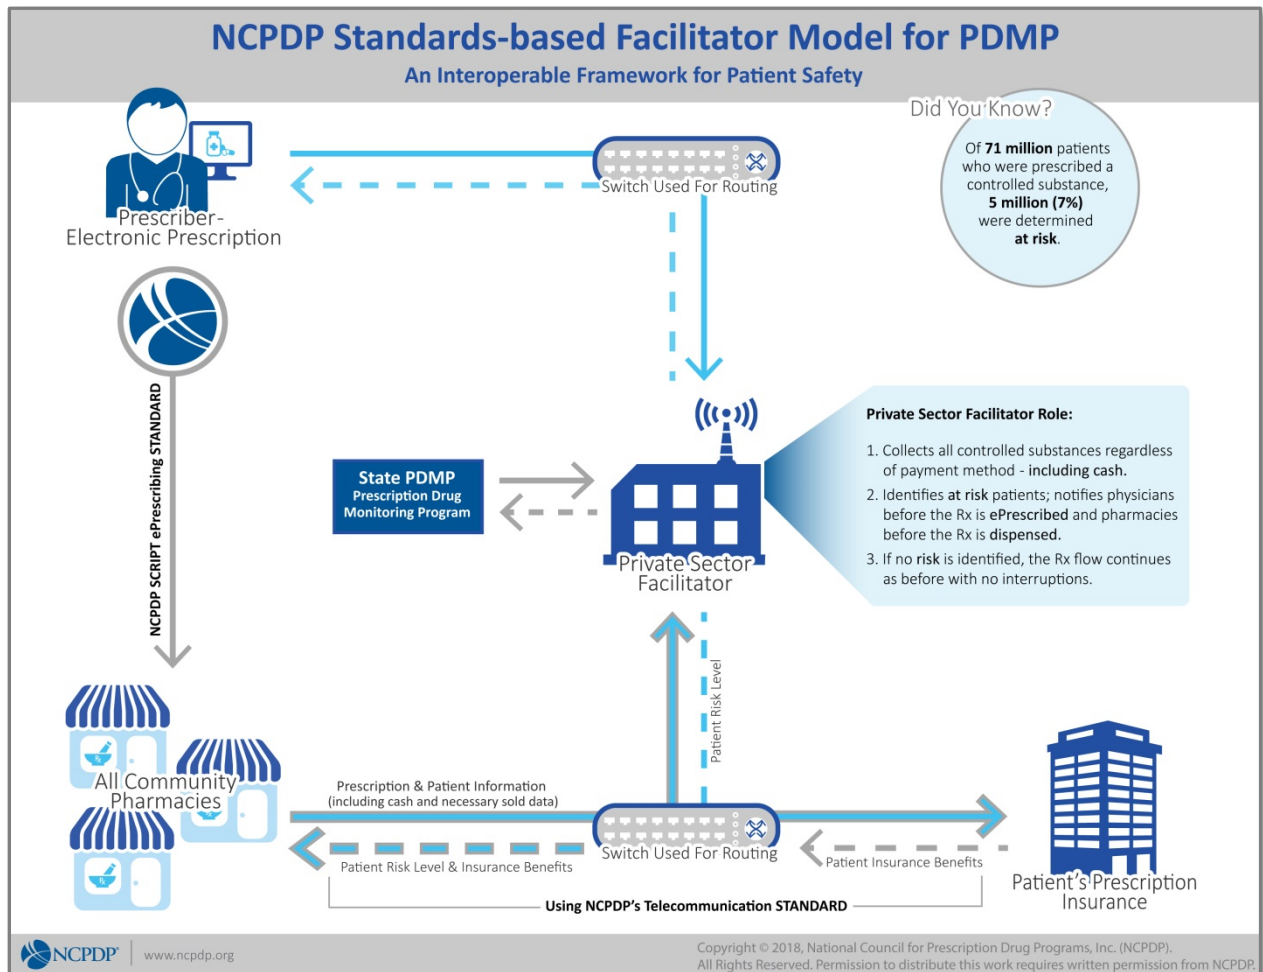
NCPDP Standards-based Facilitator Model for PDMP
An Interoperable Framework for Patient Safety

Did You Know?

Of 71 million patients who were prescribed a controlled substance, 5 million (7%) were determined at risk.

Prescriber-
Electronic Prescription

Switch Used For Routing

NCPDP SCRIPT ePrescribing STANDARD

State PDMP
Prescription Drug Monitoring Program

Private Sector Facilitator

Private Sector Facilitator Role:

1. Collects all controlled substances regardless of payment method - including cash.
2. Identifies at risk patients; notifies physicians before the Rx is ePrescribed and pharmacies before the Rx is dispensed.
3. If no risk is identified, the Rx flow continues as before with no interruptions.

Patient Risk Level

All Community Pharmacies

Prescription & Patient Information
(including cash and necessary sold data)

Patient Risk Level & Insurance Benefits

Switch Used For Routing

Patient Insurance Benefits

Patient's Prescription Insurance

Using NCPDP's Telecommunication STANDARD

NCPDP® | www.ncpdp.org

Copyright © 2018, National Council for Prescription Drug Programs, Inc. (NCPDP).
All Rights Reserved. Permission to distribute this work requires written permission from NCPDP.